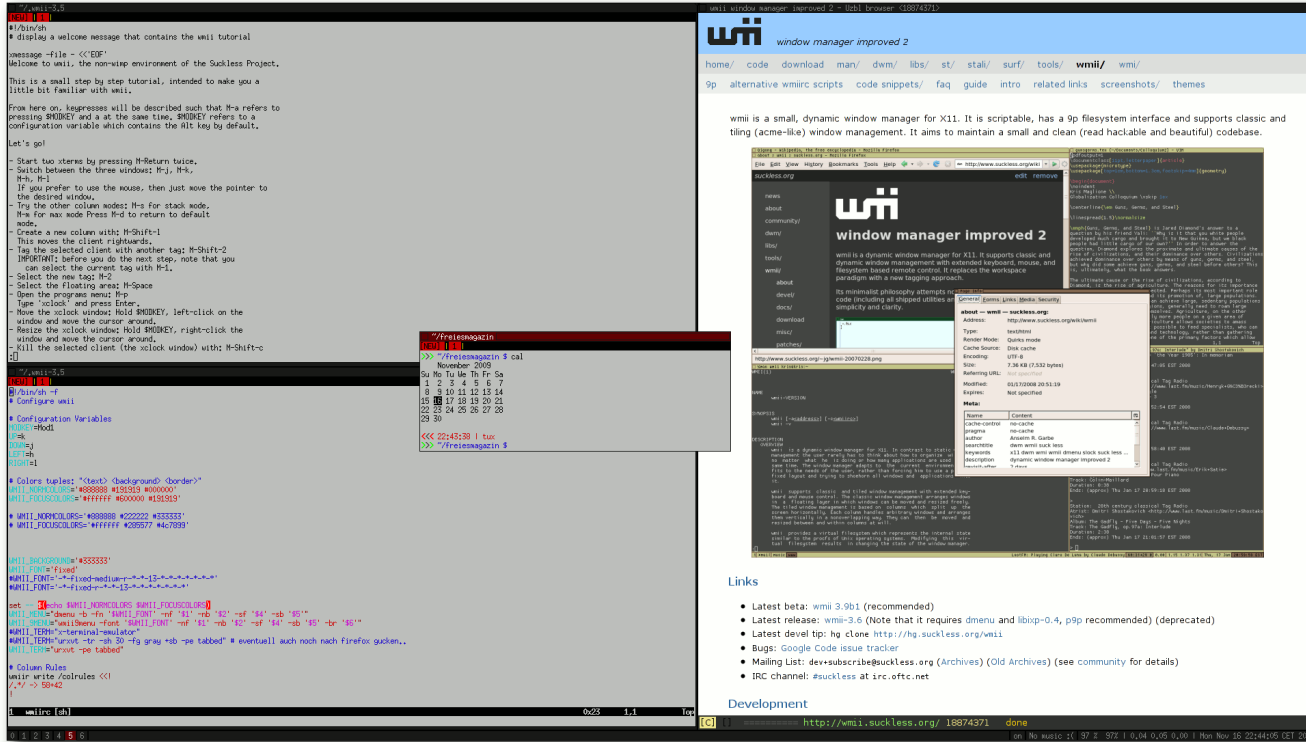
~/.wmii-3.5
#!/bin/sh
# display a welcome message that contains the wmii tutorial

xmessage -file - <<'EOF'
Welcome to wmii, the non-wimp environment of the Suckless Project.

This is a small step by step tutorial, intended to make you a little bit familiar with wmii.

From here on, keypresses will be described such that M-a refers to pressing $MODKEY and a at the same time. $MODKEY refers to a configuration variable which contains the Alt key by default.

Let's go!

- Start two xterms by pressing M-Return twice.
- Switch between the three windows: M-j, M-k, M-h, M-l
If you prefer to use the mouse, then just move the pointer to the desired window.
- Try the other column modes: M-s for stack mode, M-m for max mode Press M-d to return to default mode.
- Create a new column with: M-Shift-l
This moves the client rightwards.
- Tag the selected client with another tag: M-Shift-2
IMPORTANT: before you do the next step, note that you can select the current tag with M-1.
- Select the new tag: M-2
- Select the floating area: M-Space
- Open the programs menu: M-p
Type 'xclock' and press Enter.
- Move the xclock window: Hold $MODKEY, left-click on the window and move the cursor around.
- Resize the xclock window: Hold $MODKEY, right-click the window and move the cursor around.
- Kill the selected client (the xclock window) with: M-Shift-c

~/.wmii-3.5
#!/bin/sh -f
# Configure wmii

# Configuration Variables
MODKEY=Mod1
UP=k
DOWN=j
LEFT=h
RIGHT=l

# Colors tuples: "<text> <background> <border>"
WMII_NORMCOLORS='#888888 #191919 #000000'
WMII_FOCUSCOLORS='#ffffff #600000 #191919'

# WMII_NORMCOLORS='#999888 #222222 #333333'
# WMII_FOCUSCOLORS='#ffffff #285577 #4c7899'

WMII_BACKGROUND='#333333'
WMII_FONT='fixed'
#WMII_FONT='-*-fixed-medium-r-*-*-13-*-*-*-*-*-*-*'
#WMII_FONT='-*-fixed-r-*-*-13-*-*-*-*-*-*-*'

set -- $(echo $WMII_NORMCOLORS $WMII_FOCUSCOLORS)
WMII_MENU="dmenu -b -fn '$WMII_FONT' -nf '$1' -nb '$2' -sf '$4' -sb '$5'"
WMII_9MENU="wmii9menu -font '$WMII_FONT' -nf '$1' -nb '$2' -sf '$4' -sb '$5' -br '$6'"
#WMII_TERM="x-terminal-emulator"
#WMII_TERM="urxvt -tr -sh 30 -fg gray +sb -pe tabbed" # eventuell auch noch nach firefox gucken..
WMII_TERM="urxvt -pe tabbed"

# Column Rules
wmiir write /colrules <<!
/.*/ -> 58+42
!

1 wmiirc [sh] 0x23 1,1 Top

~/freiesmagazin
>>> ~/freiesmagazin $ cal
November 2009
Su Mo Tu We Th Fr Sa
1 2 3 4 5 6 7
8 9 10 11 12 13 14
15 16 17 18 19 20 21
22 23 24 25 26 27 28
29 30
<<< 22:43:38 | tux
>>> ~/freiesmagazin $

wmii window manager improved 2 - Uzbl browser <18874371>
window manager improved 2
home/ code download man/ dwm/ libs/ st/ stali/ surf/ tools/ wmii/ wmi/
9p alternative wmiirc scripts code snippets/ faq guide intro related links screenshots/ themes

wmii is a small, dynamic window manager for X11. It is scriptable, has a 9p filesystem interface and supports classic and tiling (acme-like) window management. It aims to maintain a small and clean (read hackable and beautiful) codebase.

Links
• Latest beta: wmii 3.9b1 (recommended)
• Latest release: wmii-3.6 (Note that it requires dmenu and libixp-0.4, p9p recommended) (deprecated)
• Latest devel tip: hg clone http://hg.suckless.org/wmii
• Bugs: Google Code issue tracker
• Mailing List: dev+subscribe@suckless.org (Archives) (Old Archives) (see community for details)
• IRC channel: #suckless at irc.oftc.net

Development

[C] http://wmii.suckless.org/ 18874371 done

0 1 2 3 4 5 6 on No music 97 97 0,04 0,05 0,00 Mon Nov 16 22:44:05 CET 20